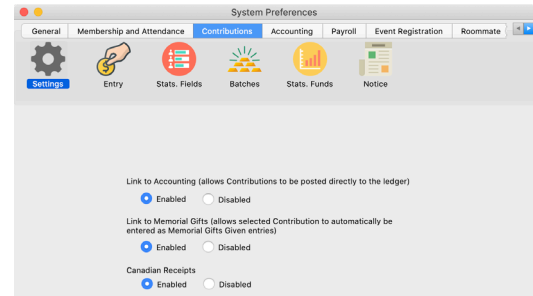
System Preferences

General | Membership and Attendance | Contributions | Accounting | Payroll | Event Registration | Roommate

Settings
Entry
Stats. Fields
Batches
Stats. Funds
Notice

Link to Accounting (allows Contributions to be posted directly to the ledger)
Enabled
Disabled

Link to Memorial Gifts (allows selected Contribution to automatically be entered as Memorial Gifts Given entries)
Enabled
Disabled

Canadian Receipts
Enabled
Disabled